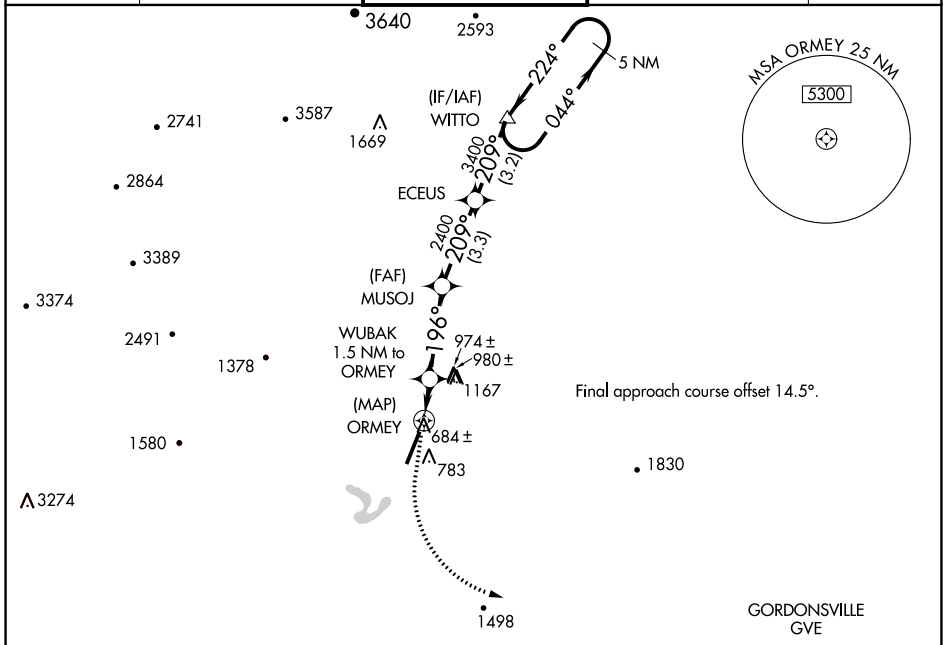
3640
2593
224°
5 NM
MSA ORMEY 25 NM
5300
(IF/IAF)
WITTO
044°
2741
3587
1669
3400
209°
(3.2)
2864
ECEUS
2400
209°
(3.3)
3389
(FAF)
MUSOJ
3374
196°
WUBAK
1.5 NM to
ORMEY
974 ±
980 ±
2491
1378
1167
Final approach course offset 14.5°.
(MAP)
ORMEY
684 ±
1580
783
1830
3274
1498
GORDONSVILLE
GVE